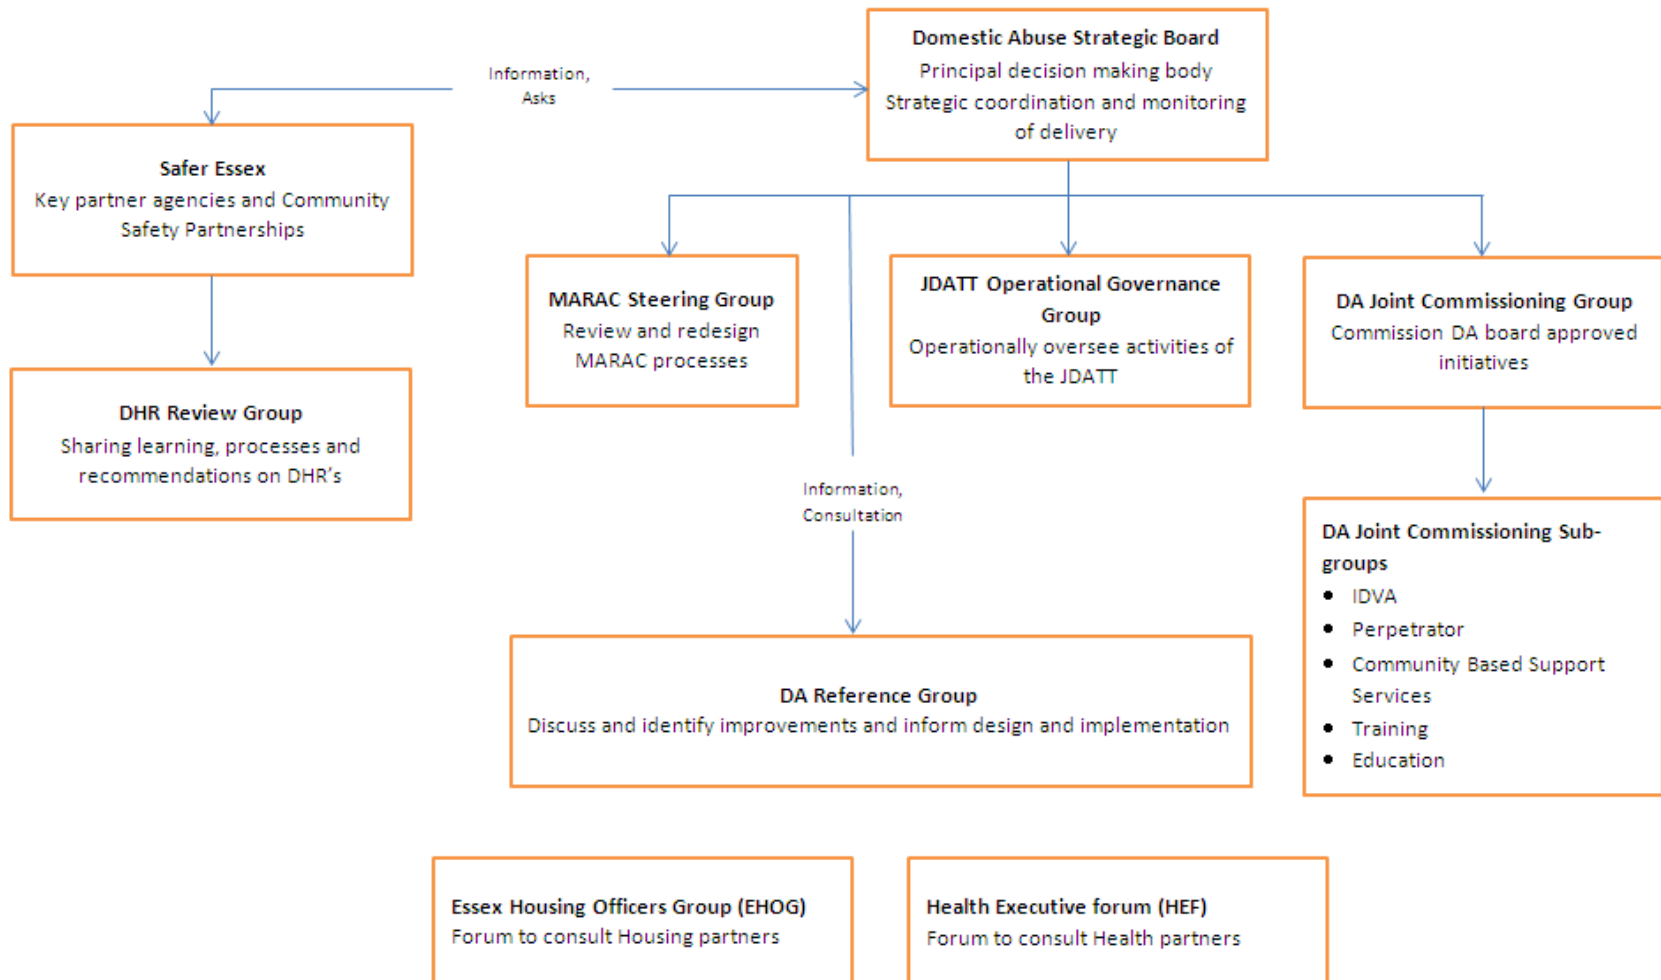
Information, Asks

Domestic Abuse Strategic Board
Principal decision making body
Strategic coordination and monitoring of delivery

Safer Essex
Key partner agencies and Community Safety Partnerships

DHR Review Group
Sharing learning, processes and recommendations on DHR's

MARAC Steering Group
Review and redesign MARAC processes

JDATT Operational Governance Group
Operationally oversee activities of the JDATT

DA Joint Commissioning Group
Commission DA board approved initiatives

Information, Consultation

DA Joint Commissioning Sub-groups
- IDVA
- Perpetrator
- Community Based Support Services
- Training
- Education

DA Reference Group
Discuss and identify improvements and inform design and implementation

Essex Housing Officers Group (EHOG)
Forum to consult Housing partners

Health Executive forum (HEF)
Forum to consult Health partners